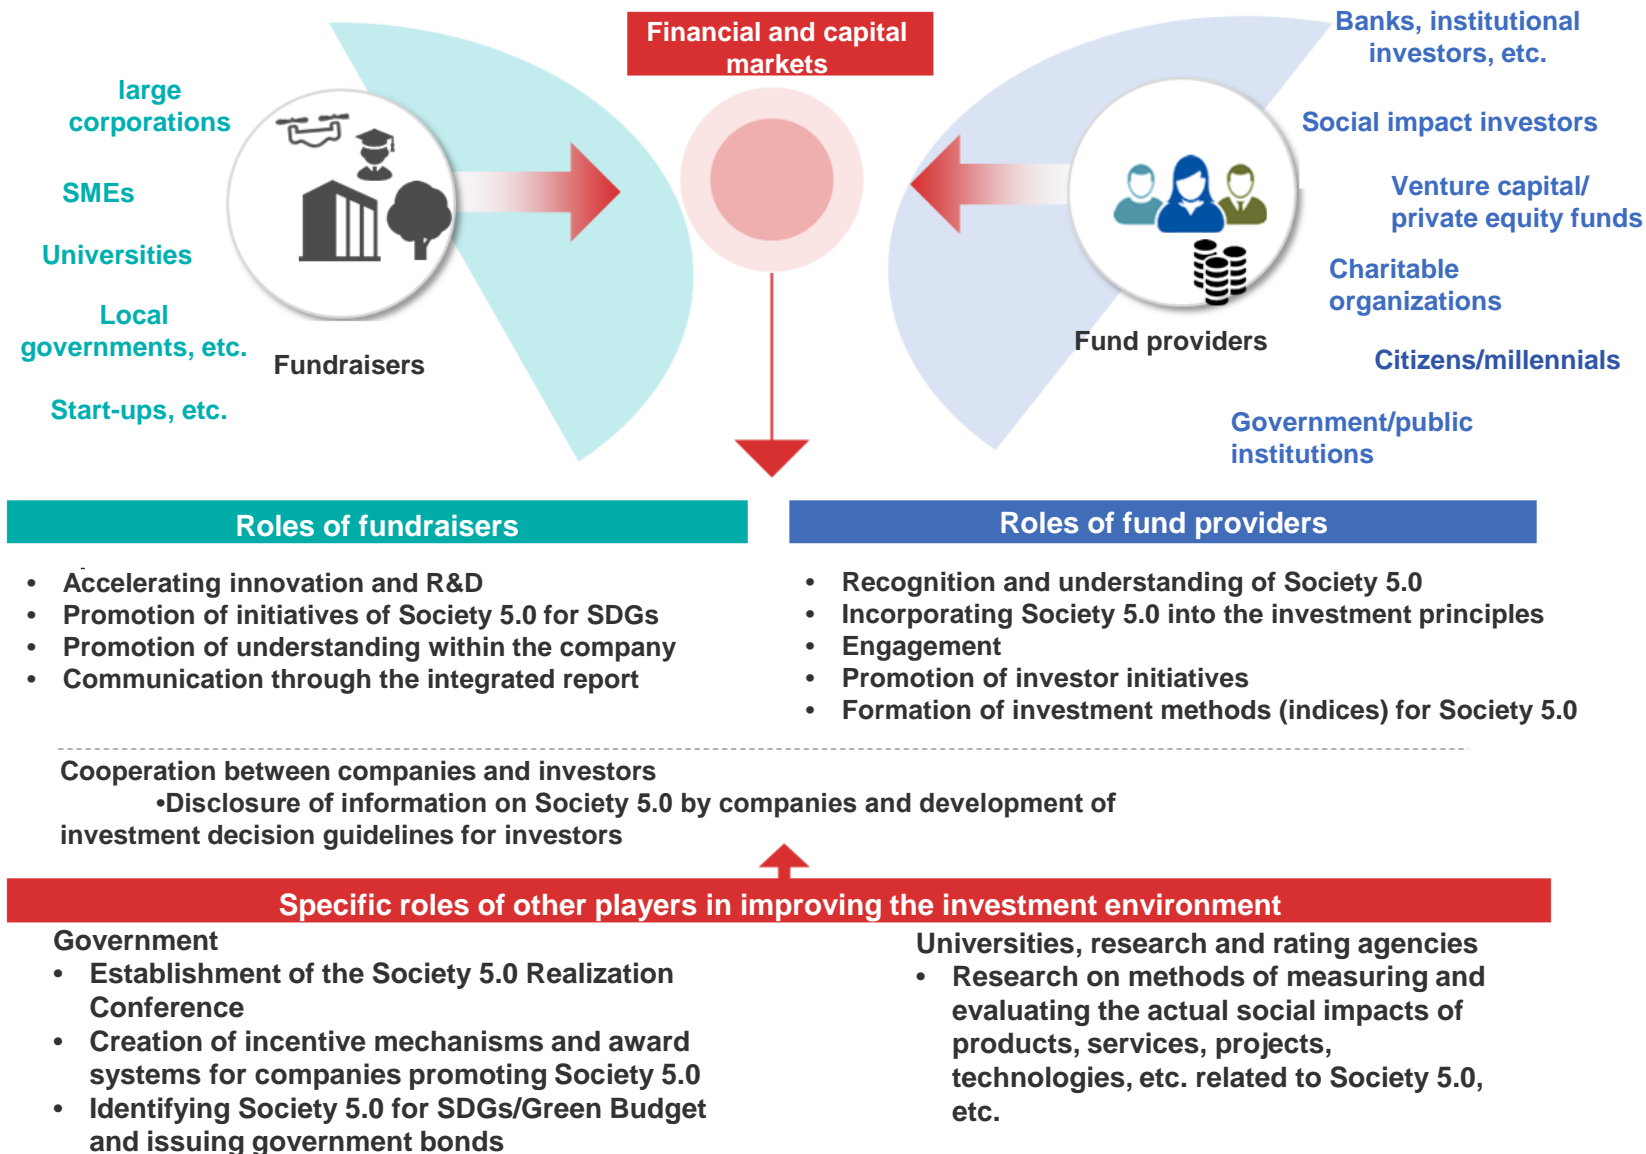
Financial and capital markets

large corporations

SMEs

Universities

Local governments, etc.

Start-ups, etc.

Fundraisers

Banks, institutional investors, etc.

Social impact investors

Venture capital/ private equity funds

Charitable organizations

Citizens/millennials

Government/public institutions

Fund providers

Roles of fundraisers

• Accelerating innovation and R&D
• Promotion of initiatives of Society 5.0 for SDGs
• Promotion of understanding within the company
• Communication through the integrated report

Roles of fund providers

• Recognition and understanding of Society 5.0
• Incorporating Society 5.0 into the investment principles
• Engagement
• Promotion of investor initiatives
• Formation of investment methods (indices) for Society 5.0

Cooperation between companies and investors
•Disclosure of information on Society 5.0 by companies and development of investment decision guidelines for investors

Specific roles of other players in improving the investment environment

Government
• Establishment of the Society 5.0 Realization Conference
• Creation of incentive mechanisms and award systems for companies promoting Society 5.0
• Identifying Society 5.0 for SDGs/Green Budget and issuing government bonds

Universities, research and rating agencies
• Research on methods of measuring and evaluating the actual social impacts of products, services, projects, technologies, etc. related to Society 5.0, etc.